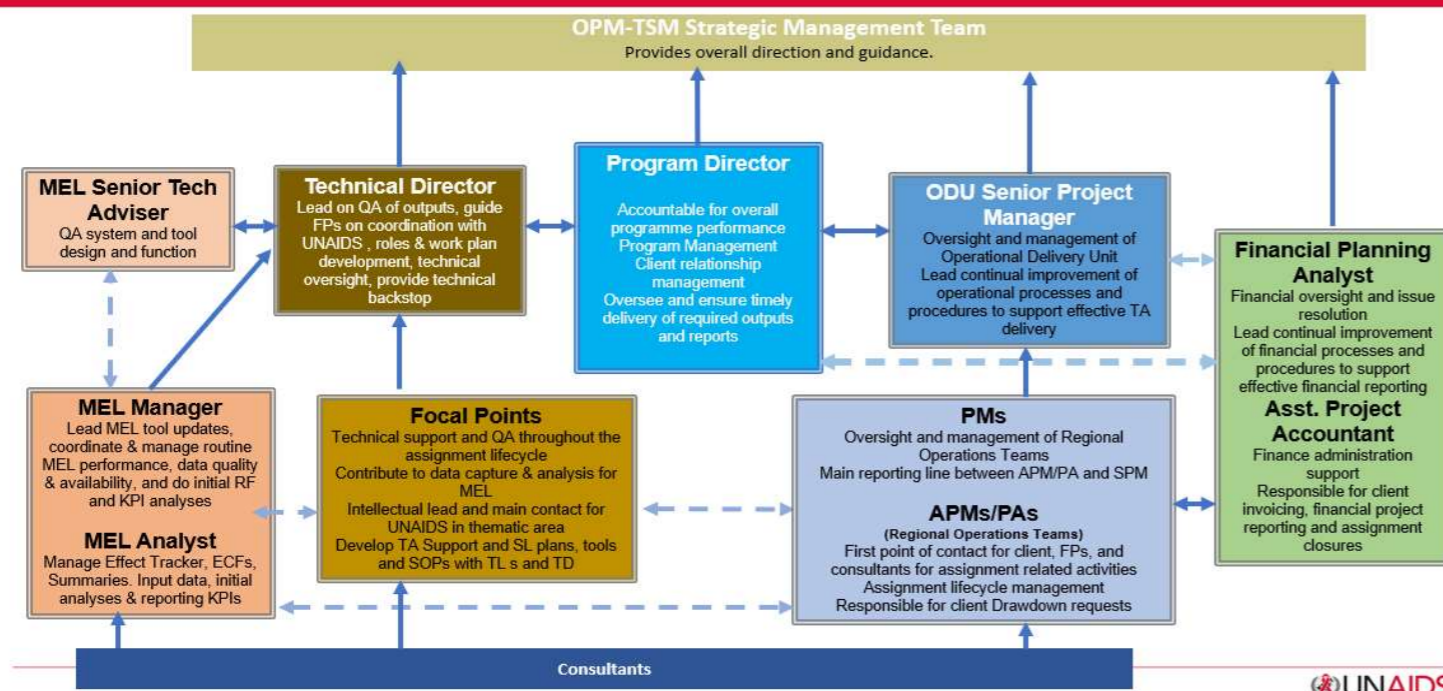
OPM-TSM Strategic Management Team
Provides overall direction and guidance.

MEL Senior Tech Adviser
QA system and tool design and function

Technical Director
Lead on QA of outputs, guide FPs on coordination with UNAIDS , roles & work plan development, technical oversight, provide technical backstop

Program Director
Accountable for overall programme performance
Program Management
Client relationship management
Oversee and ensure timely delivery of required outputs and reports

ODU Senior Project Manager
Oversight and management of Operational Delivery Unit
Lead continual improvement of operational processes and procedures to support effective TA delivery

Financial Planning Analyst
Financial oversight and issue resolution
Lead continual improvement of financial processes and procedures to support effective financial reporting

Asst. Project Accountant
Finance administration support
Responsible for client invoicing, financial project reporting and assignment closures

MEL Manager
Lead MEL tool updates, coordinate & manage routine MEL performance, data quality & availability, and do initial RF and KPI analyses

MEL Analyst
Manage Effect Tracker, ECFs, Summaries. Input data, initial analyses & reporting KPIs

Focal Points
Technical support and QA throughout the assignment lifecycle
Contribute to data capture & analysis for MEL
Intellectual lead and main contact for UNAIDS in thematic area
Develop TA Support and SL plans, tools and SOPs with TL s and TD

PMs
Oversight and management of Regional Operations Teams
Main reporting line between APM/PA and SPM

APMs/PAs
(Regional Operations Teams)
First point of contact for client, FPs, and consultants for assignment related activities
Assignment lifecycle management
Responsible for client Drawdown requests

Consultants

UNAIDS